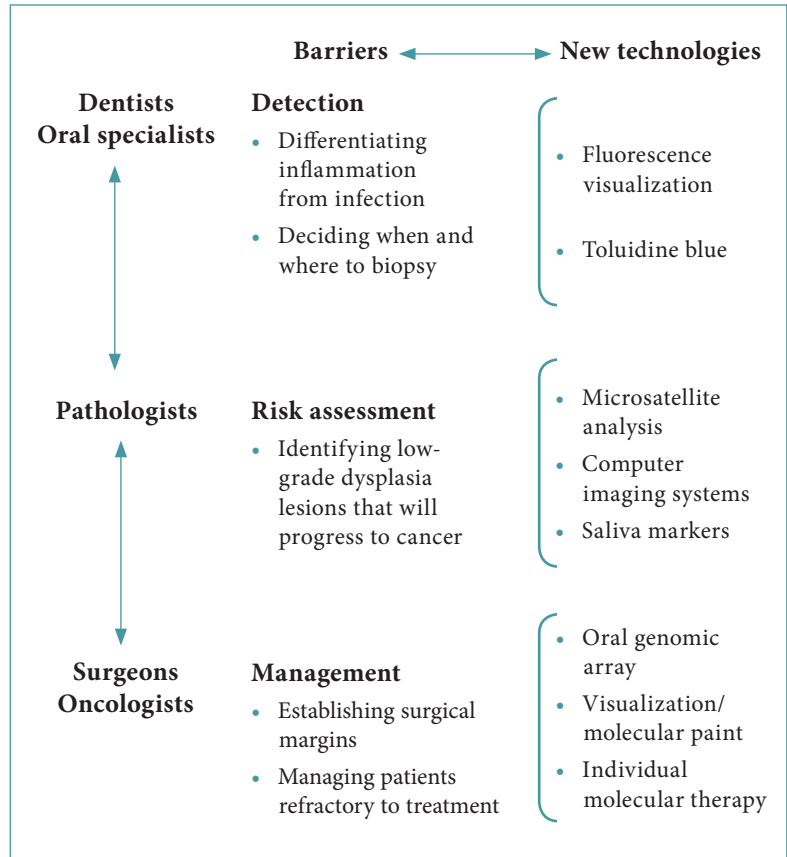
Barriers New technologies

Dentists
Oral specialists

Detection
• Differentiating inflammation from infection
• Deciding when and where to biopsy

• Fluorescence visualization
• Toluidine blue

Pathologists

Risk assessment
• Identifying low-grade dysplasia lesions that will progress to cancer

• Microsatellite analysis
• Computer imaging systems
• Saliva markers

Surgeons
Oncologists

Management
• Establishing surgical margins
• Managing patients refractory to treatment

• Oral genomic array
• Visualization/ molecular paint
• Individual molecular therapy